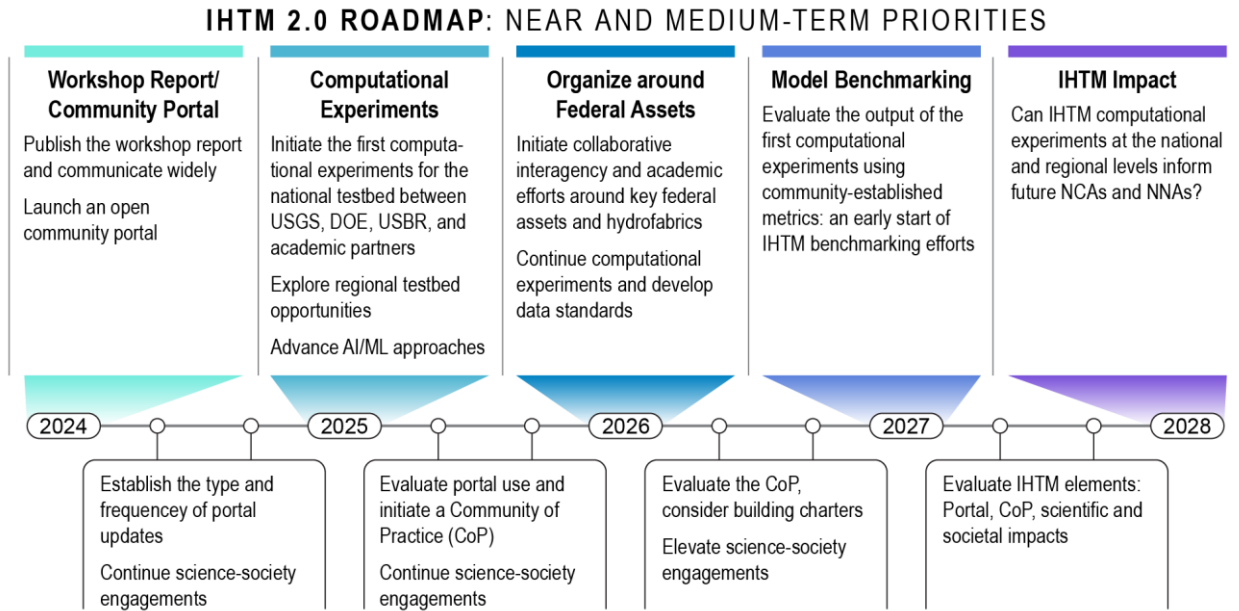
IHTM 2.0 ROADMAP: NEAR AND MEDIUM-TERM PRIORITIES

Workshop Report/ Community Portal

Publish the workshop report and communicate widely

Launch an open community portal

Computational Experiments

Initiate the first computational experiments for the national testbed between USGS, DOE, USBR, and academic partners

Explore regional testbed opportunities

Advance AI/ML approaches

Organize around Federal Assets

Initiate collaborative interagency and academic efforts around key federal assets and hydrofabrics

Continue computational experiments and develop data standards

Model Benchmarking

Evaluate the output of the first computational experiments using community-established metrics: an early start of IHTM benchmarking efforts

IHTM Impact

Can IHTM computational experiments at the national and regional levels inform future NCAs and NNAs?

2024

2025

2026

2027

2028

Establish the type and frequency of portal updates

Continue science-society engagements

Evaluate portal use and initiate a Community of Practice (CoP)

Continue science-society engagements

Evaluate the CoP, consider building charters

Elevate science-society engagements

Evaluate IHTM elements: Portal, CoP, scientific and societal impacts